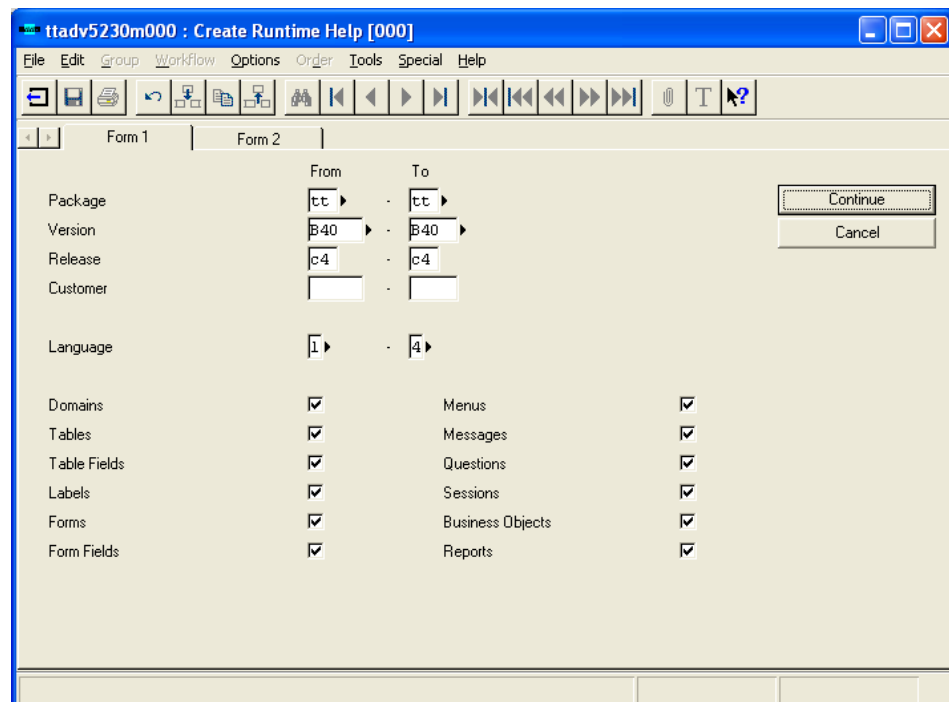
ttadv5230m000 : Create Runtime Help [000]

File Edit Group Workflow Options Order Tools Special Help

Form 1 Form 2

From To

Package tt - tt

Version B40 - B40

Release c4 - c4

Customer -

Language 1 - 4

Domains

Tables

Table Fields

Labels

Forms

Form Fields

Menus

Messages

Questions

Sessions

Business Objects

Reports

Continue

Cancel